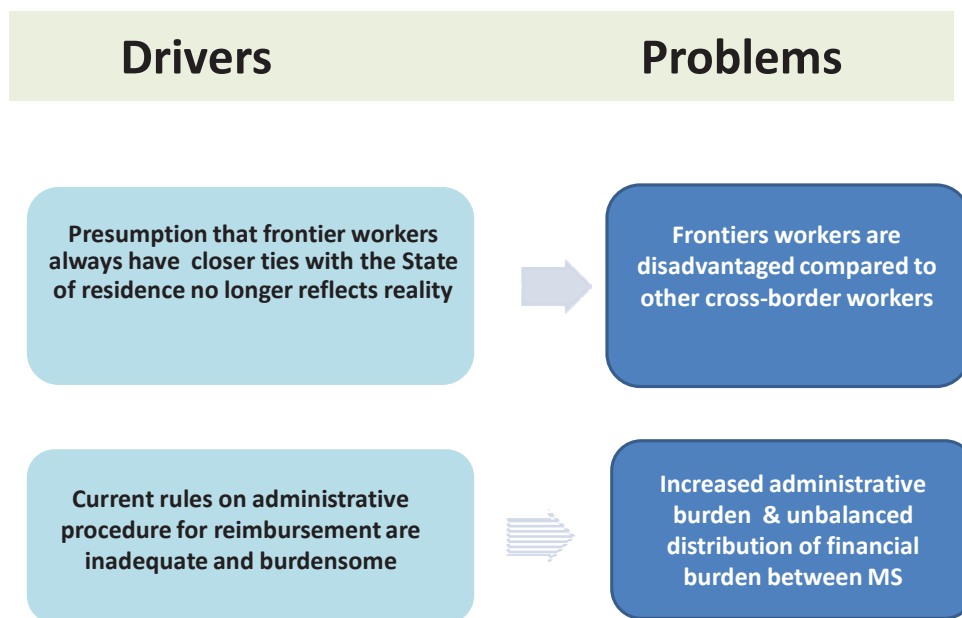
Drivers

Problems

Presumption that frontier workers always have closer ties with the State of residence no longer reflects reality

Frontiers workers are disadvantaged compared to other cross-border workers

Current rules on administrative procedure for reimbursement are inadequate and burdensome

Increased administrative burden & unbalanced distribution of financial burden between MS